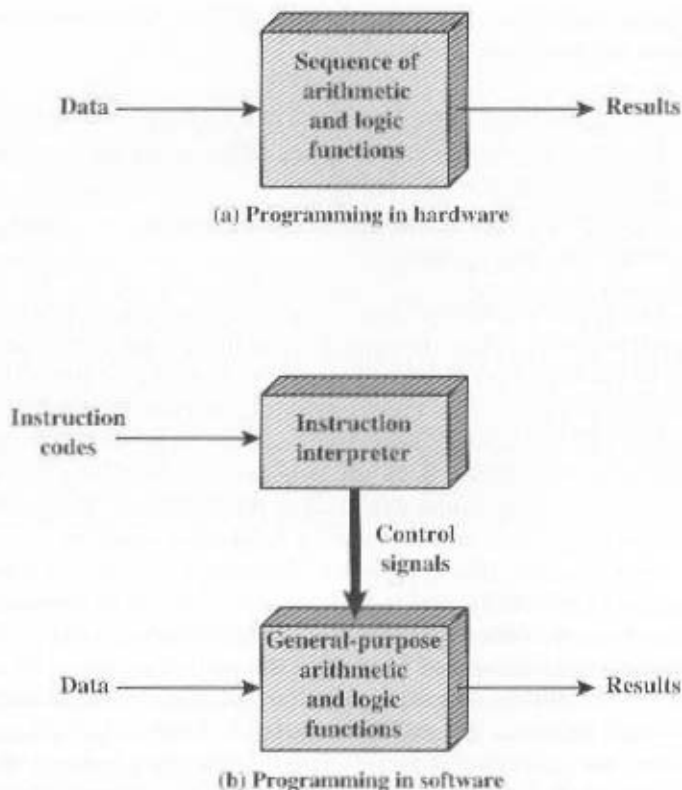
Data

Sequence of arithmetic and logic functions

Results

(a) Programming in hardware

Instruction codes

Instruction interpreter

Control signals

Data

General-purpose arithmetic and logic functions

Results

(b) Programming in software